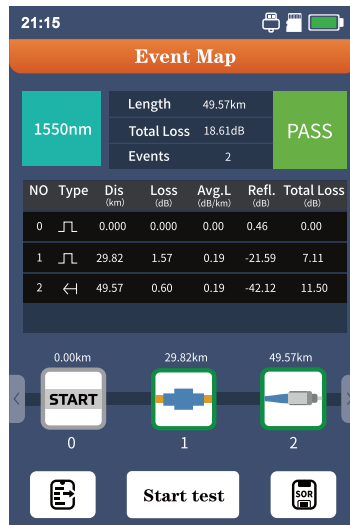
21:15

Event Map

1550nm

| Length | 49.57km |
|---|---|
| Total Loss | 18.61dB |
| Events | 2 |

PASS

| NO | Type | Dis (km) | Loss (dB) | Avg.L (dB/km) | Refl. (dB) | Total Loss (dB) |
|---|---|---|---|---|---|---|
| 0 | ⎍ | 0.000 | 0.000 | 0.00 | 0.46 | 0.00 |
| 1 | ⎍ | 29.82 | 1.57 | 0.19 | -21.59 | 7.11 |
| 2 | ⊣ | 49.57 | 0.60 | 0.19 | -42.12 | 11.50 |

0.00km
START
0

29.82km
1

49.57km
2

Start test

SOR